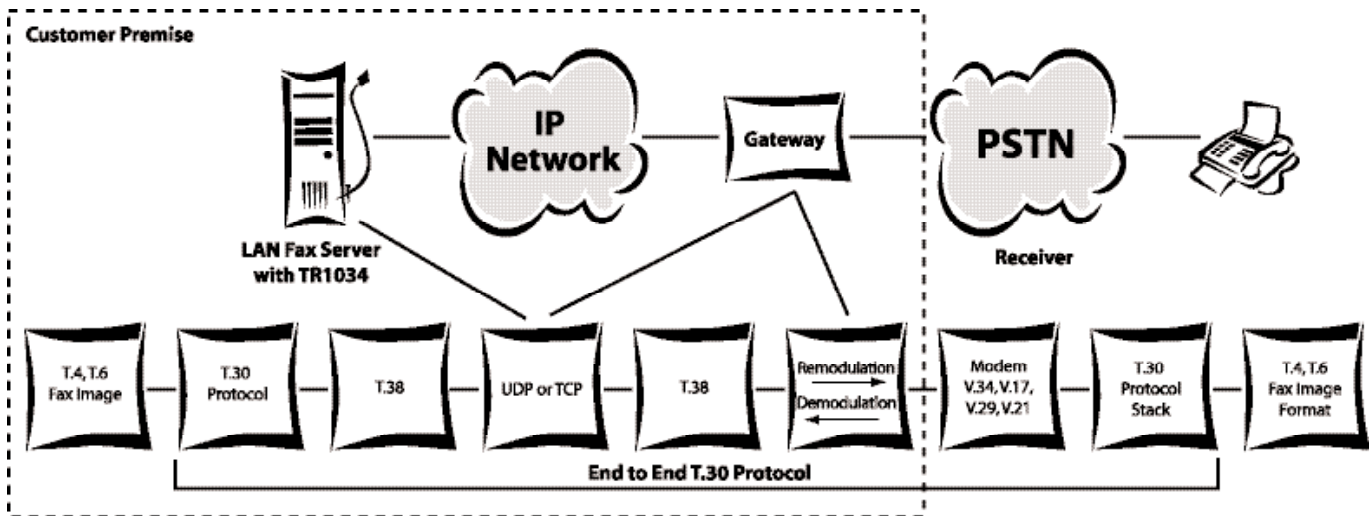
Customer Premise

IP Network

Gateway

PSTN

LAN Fax Server with TR1034

Receiver

T.4, T.6 Fax Image

T.30 Protocol

T.38

UDP or TCP

T.38

Remodulation

Demodulation

Modem V.34, V.17, V.29, V.21

T.30 Protocol Stack

T.4, T.6 Fax Image Format

End to End T.30 Protocol